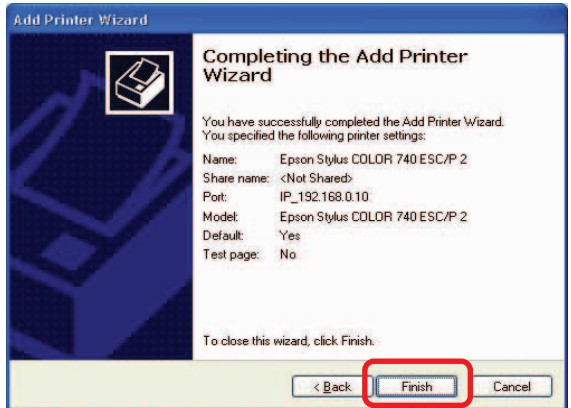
Add Printer Wizard

Completing the Add Printer Wizard

You have successfully completed the Add Printer Wizard. You specified the following printer settings:

| | |
|---|---|
| Name: | Epson Stylus COLOR 740 ESC/P 2 |
| Share name: | <Not Shared> |
| Port: | IP_192.168.0.10 |
| Model: | Epson Stylus COLOR 740 ESC/P 2 |
| Default: | Yes |
| Test page: | No |

To close this wizard, click Finish.

< Back | Finish | Cancel